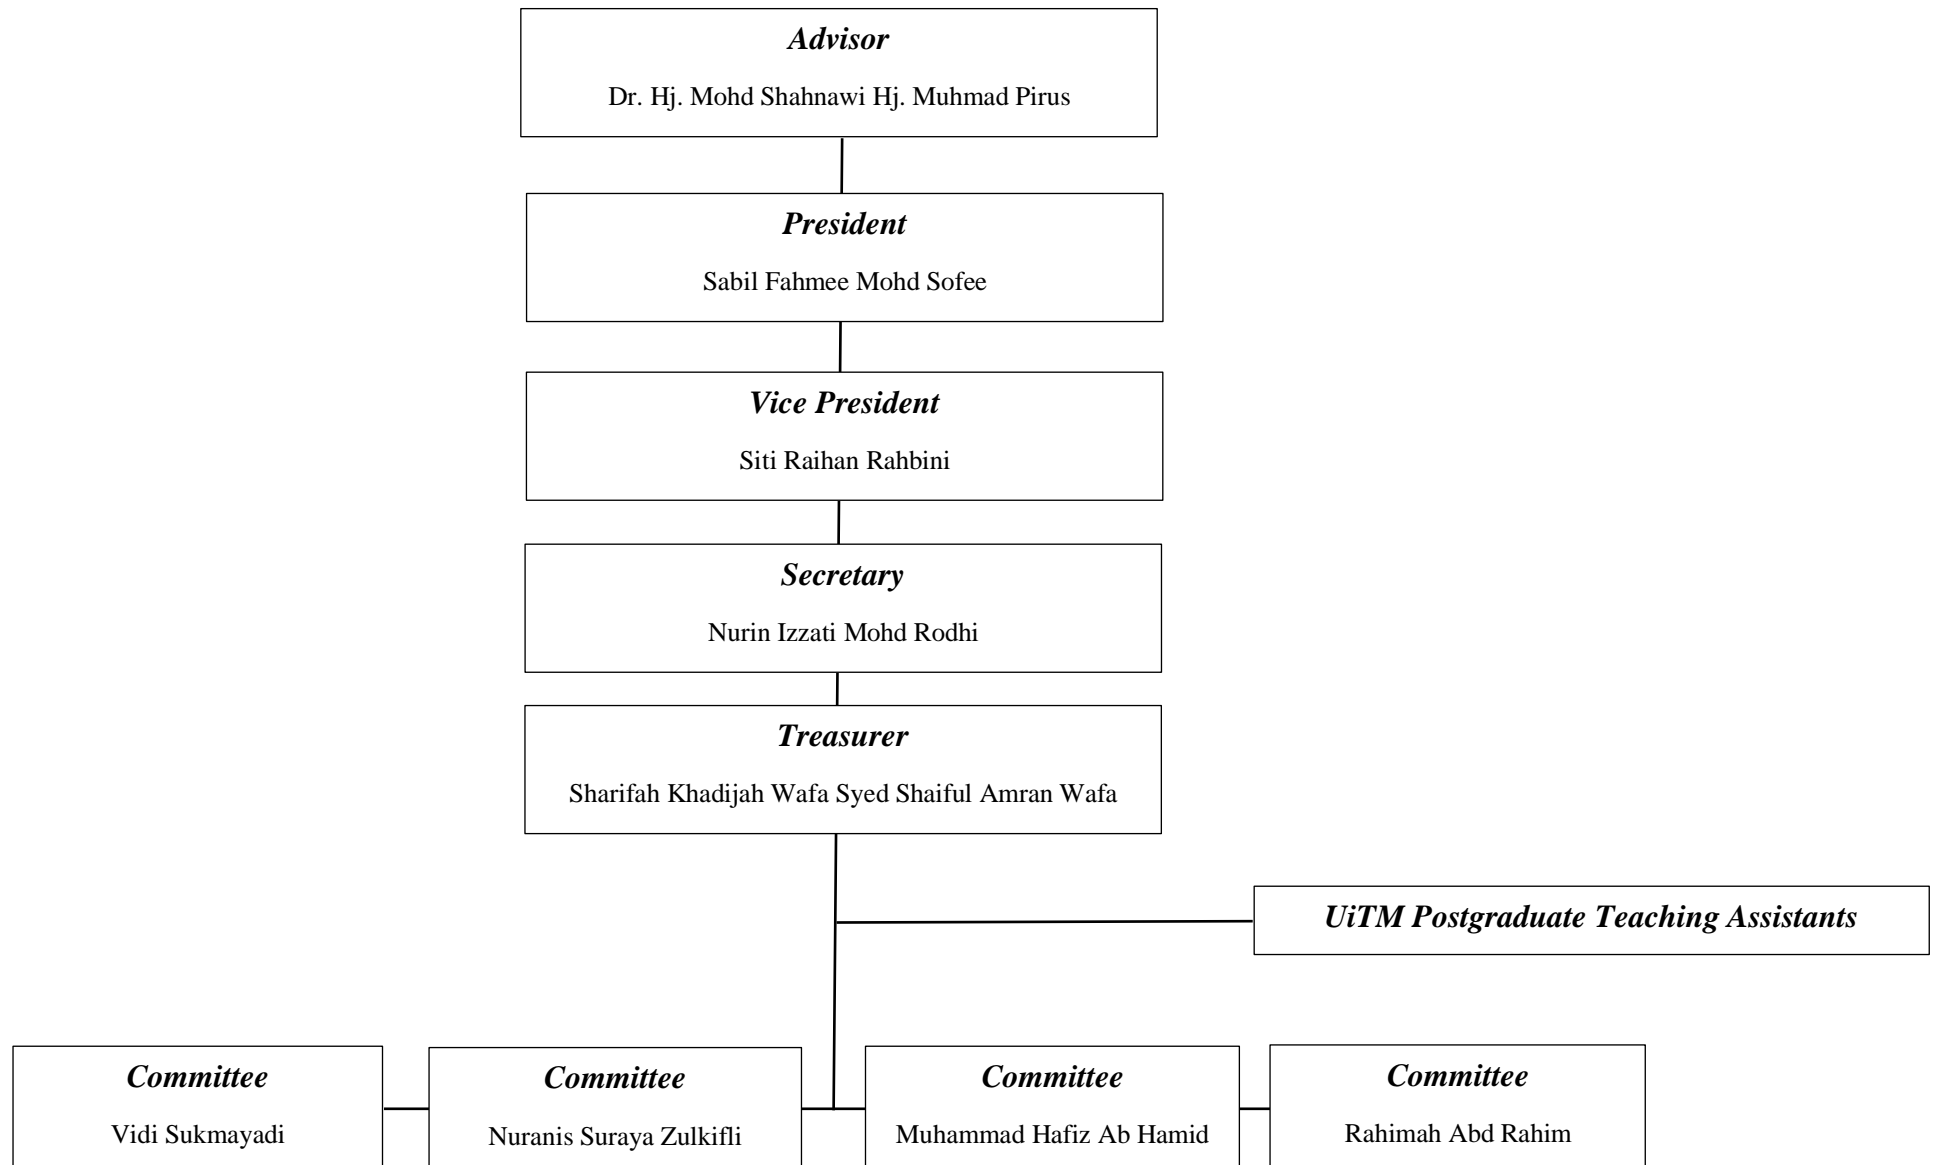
*Advisor*

Dr. Hj. Mohd Shahnawi Hj. Muhmad Pirus

*President*

Sabil Fahmee Mohd Sofee

*Vice President*

Siti Raihan Rahbini

*Secretary*

Nurin Izzati Mohd Rodhi

*Treasurer*

Sharifah Khadijah Wafa Syed Shaiful Amran Wafa

*UiTM Postgraduate Teaching Assistants*

*Committee*

Vidi Sukmayadi

*Committee*

Nuranis Suraya Zulkifli

*Committee*

Muhammad Hafiz Ab Hamid

*Committee*

Rahimah Abd Rahim